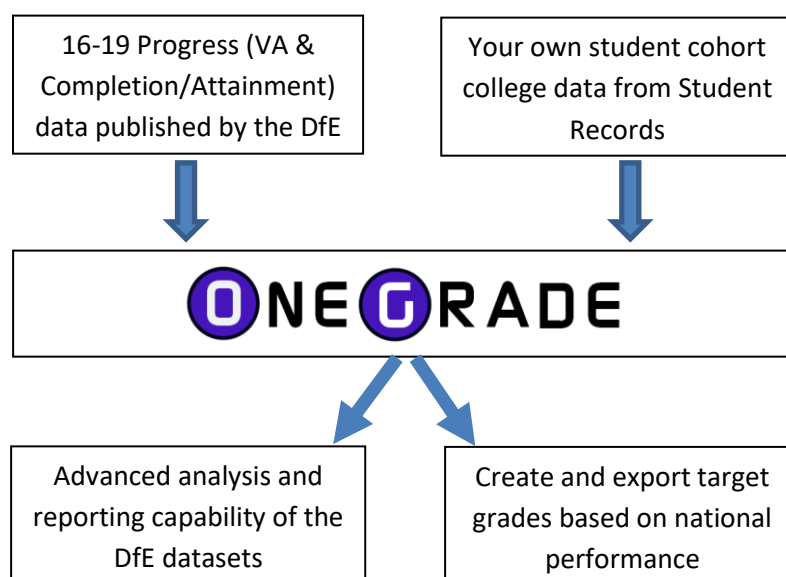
16-19 Progress (VA & Completion/Attainment) data published by the DfE

Your own student cohort college data from Student Records

ONEGRADE

Advanced analysis and reporting capability of the DfE datasets

Create and export target grades based on national performance